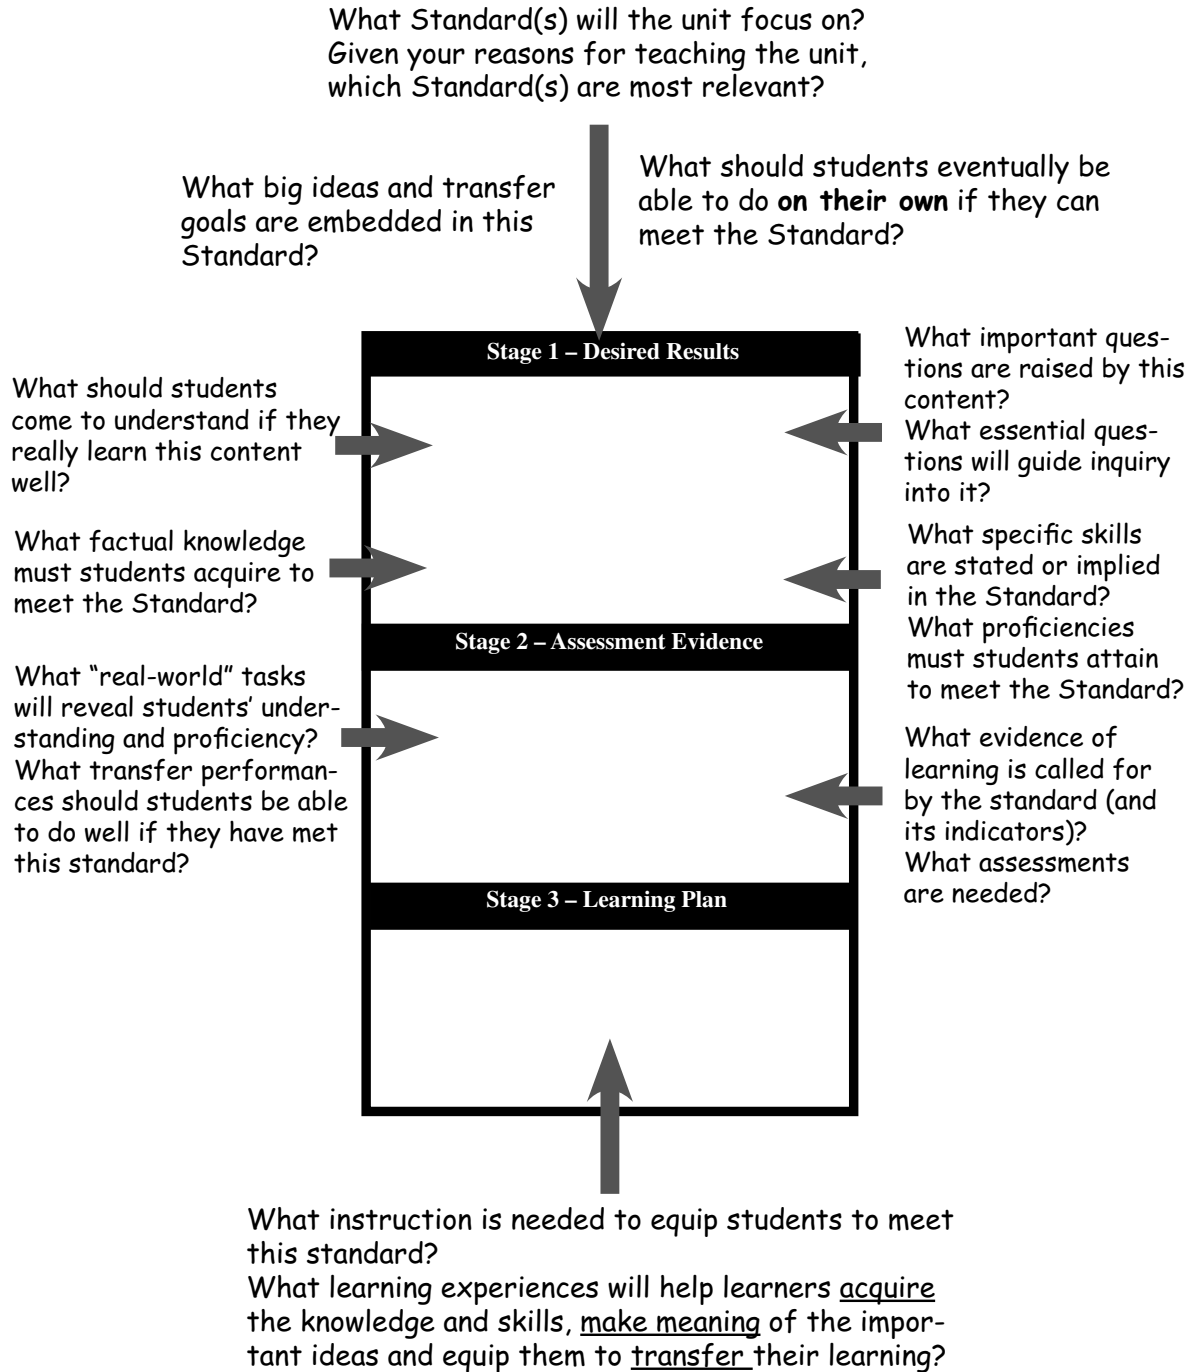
What Standard(s) will the unit focus on? Given your reasons for teaching the unit, which Standard(s) are most relevant?

What big ideas and transfer goals are embedded in this Standard?

What should students eventually be able to do **on their own** if they can meet the Standard?

Stage 1 – Desired Results

What should students come to understand if they really learn this content well?

What important questions are raised by this content?
What essential questions will guide inquiry into it?

What factual knowledge must students acquire to meet the Standard?

What specific skills are stated or implied in the Standard?
What proficiencies must students attain to meet the Standard?

Stage 2 – Assessment Evidence

What "real-world" tasks will reveal students' understanding and proficiency?
What transfer performances should students be able to do well if they have met this standard?

What evidence of learning is called for by the standard (and its indicators)?
What assessments are needed?

Stage 3 – Learning Plan

What instruction is needed to equip students to meet this standard?
What learning experiences will help learners acquire the knowledge and skills, make meaning of the important ideas and equip them to transfer their learning?